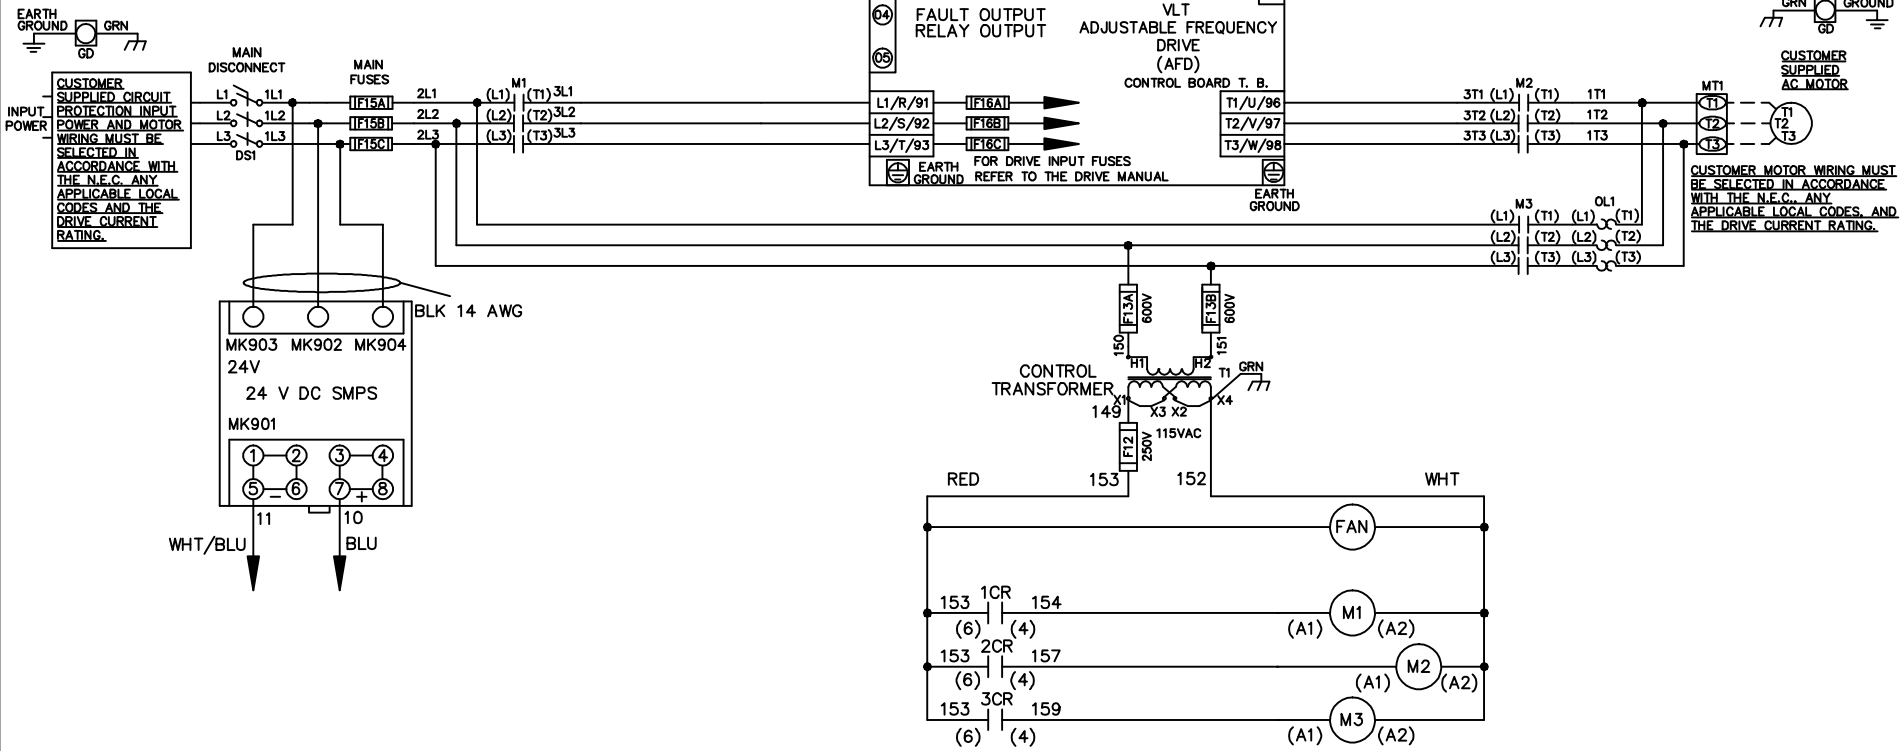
EARTH GROUND GD GRN

MAIN DISCONNECT

MAIN FUSES

INPUT POWER

CUSTOMER SUPPLIED CIRCUIT PROTECTION INPUT POWER AND MOTOR WIRING MUST BE SELECTED IN ACCORDANCE WITH THE N.E.C. ANY APPLICABLE LOCAL CODES AND THE DRIVE CURRENT RATING.

L1 1L1
L2 1L2
L3 1L3
DS1

F15A F15B F15C

2L1 2L2 2L3

M1
(L1) (T1) 3L1
(L2) (T2) 3L2
(L3) (T3) 3L3

04 FAULT OUTPUT
05 RELAY OUTPUT

VLT
ADJUSTABLE FREQUENCY DRIVE
(AFD)
CONTROL BOARD T. B.

L1/R/91 F16A
L2/S/92 F16B
L3/T/93 F16C

EARTH GROUND FOR DRIVE INPUT FUSES REFER TO THE DRIVE MANUAL

T1/U/96
T2/V/97
T3/W/98

EARTH GROUND

M2
3T1 (L1) (T1) 1T1
3T2 (L2) (T2) 1T2
3T3 (L3) (T3) 1T3

MT1
T1 T2 T3

GRN GD GROUND

CUSTOMER SUPPLIED AC MOTOR

T1 T2 T3

CUSTOMER MOTOR WIRING MUST BE SELECTED IN ACCORDANCE WITH THE N.E.C., ANY APPLICABLE LOCAL CODES, AND THE DRIVE CURRENT RATING.

M3 OL1
(L1) (T1) (L1) (T1)
(L2) (T2) (L2) (T2)
(L3) (T3) (L3) (T3)

BLK 14 AWG

MK903 MK902 MK904
24V
24 V DC SMPS
MK901
1 2 3 4
5 – 6 7 + 8
11 10
WHT/BLU BLU

F13A 600V
F13B 600V
150 151
H1 H2
CONTROL TRANSFORMER
T1 GRN
X1 X3 X2 X4
149
F12 250V
115VAC

RED 153 152 WHT

FAN

153 1CR 154
(6) (4)
(A1) M1 (A2)

153 2CR 157
(6) (4)
(A1) M2 (A2)

153 3CR 159
(6) (4)
(A1) M3 (A2)